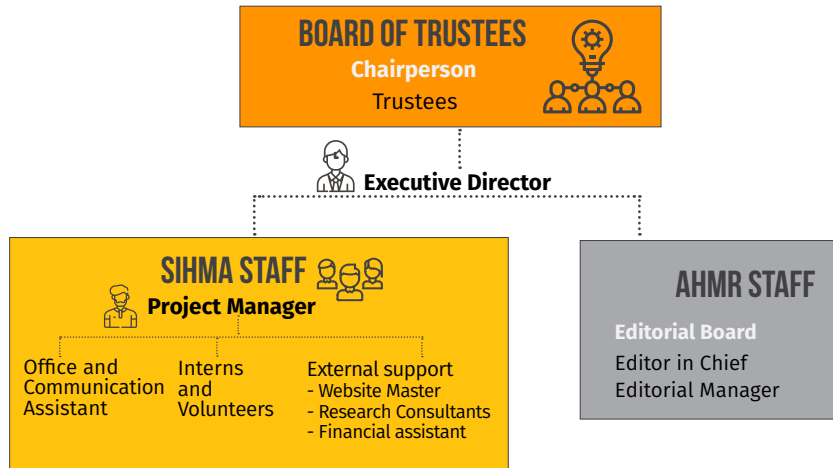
BOARD OF TRUSTEES
Chairperson
Trustees

Executive Director

SIHMA STAFF
Project Manager

Office and Communication Assistant

Interns and Volunteers

External support
- Website Master
- Research Consultants
- Financial assistant

AHMR STAFF
Editorial Board
Editor in Chief
Editorial Manager